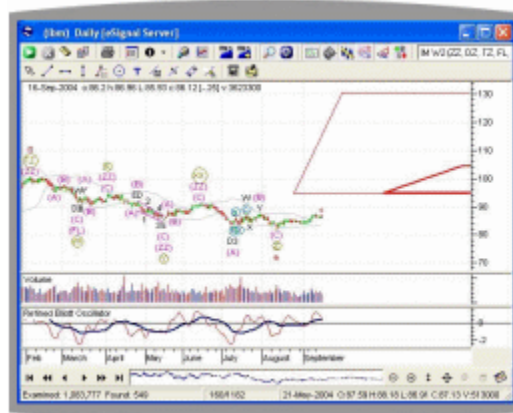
(ibm) Daily [eSignal Server]

IM W3 (Z2, D2, T2, FL

16-Sep-2004 o:86.2 h:86.86 L:85.93 c:86.12 [-.26] v:3623300

130
120
110
100
90
80
70

Volume

Refined Elliott Oscillator

Feb March April May June July August September

Examined: 1,863,777 Found: 549 150/1162 21-May-2004 O:87.59 H:88.15 L:86.91 C:87.13 V:513000